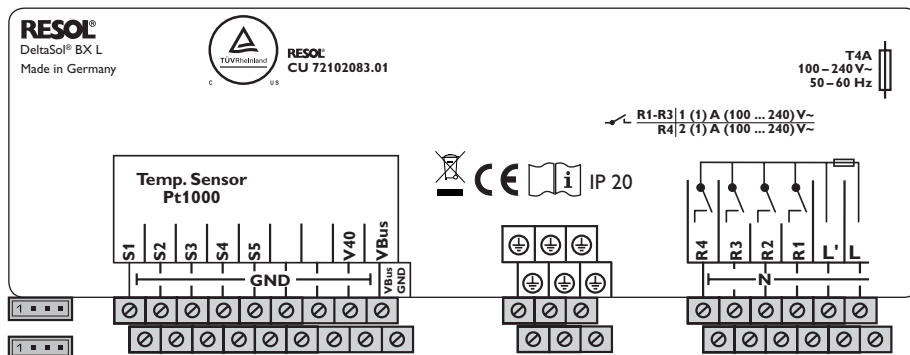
RESOL®
DeltaSol® BX L
Made in Germany

TÜVRheinland
C US

RESOL
CU 72102083.01

T4A
100 – 240 V~
50 – 60 Hz

R1-R3 | 1 (1) A (100 ... 240) V~
R4 | 2 (1) A (100 ... 240) V~

CE i IP 20

Temp. Sensor
Pt1000

S1 S2 S3 S4 S5 V40 VBus
GND
VBus GND

R4 R3 R2 R1 L' L
N

1
1